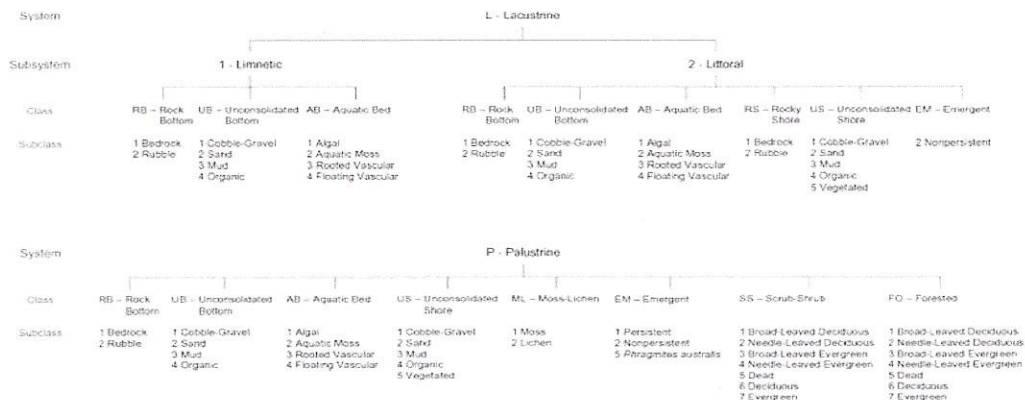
System

L - Lacustrine

Subsystem

1 - Limnetic

2 - Littoral

Class

RB – Rock Bottom

UB – Unconsolidated Bottom

AB – Aquatic Bed

RB – Rock Bottom

UB – Unconsolidated Bottom

AB – Aquatic Bed

RS – Rocky Shore

US – Unconsolidated Shore

EM – Emergent

Subclass

1 Bedrock
2 Rubble

1 Cobble-Gravel
2 Sand
3 Mud
4 Organic

1 Algal
2 Aquatic Moss
3 Rooted Vascular
4 Floating Vascular

1 Bedrock
2 Rubble

1 Cobble-Gravel
2 Sand
3 Mud
4 Organic

1 Algal
2 Aquatic Moss
3 Rooted Vascular
4 Floating Vascular

1 Bedrock
2 Rubble

1 Cobble-Gravel
2 Sand
3 Mud
4 Organic
5 Vegetated

2 Nonpersistent

System

P - Palustrine

Class

RB – Rock Bottom

UB – Unconsolidated Bottom

AB – Aquatic Bed

US – Unconsolidated Shore

ML – Moss-Lichen

EM – Emergent

SS – Scrub-Shrub

FO – Forested

Subclass

1 Bedrock
2 Rubble

1 Cobble-Gravel
2 Sand
3 Mud
4 Organic

1 Algal
2 Aquatic Moss
3 Rooted Vascular
4 Floating Vascular

1 Cobble-Gravel
2 Sand
3 Mud
4 Organic
5 Vegetated

1 Moss
2 Lichen

1 Persistent
2 Nonpersistent
5 Phragmites australis

1 Broad-Leaved Deciduous
2 Needle-Leaved Deciduous
3 Broad-Leaved Evergreen
4 Needle-Leaved Evergreen
5 Dead
6 Deciduous
7 Evergreen

1 Broad-Leaved Deciduous
2 Needle-Leaved Deciduous
3 Broad-Leaved Evergreen
4 Needle-Leaved Evergreen
5 Dead
6 Deciduous
7 Evergreen